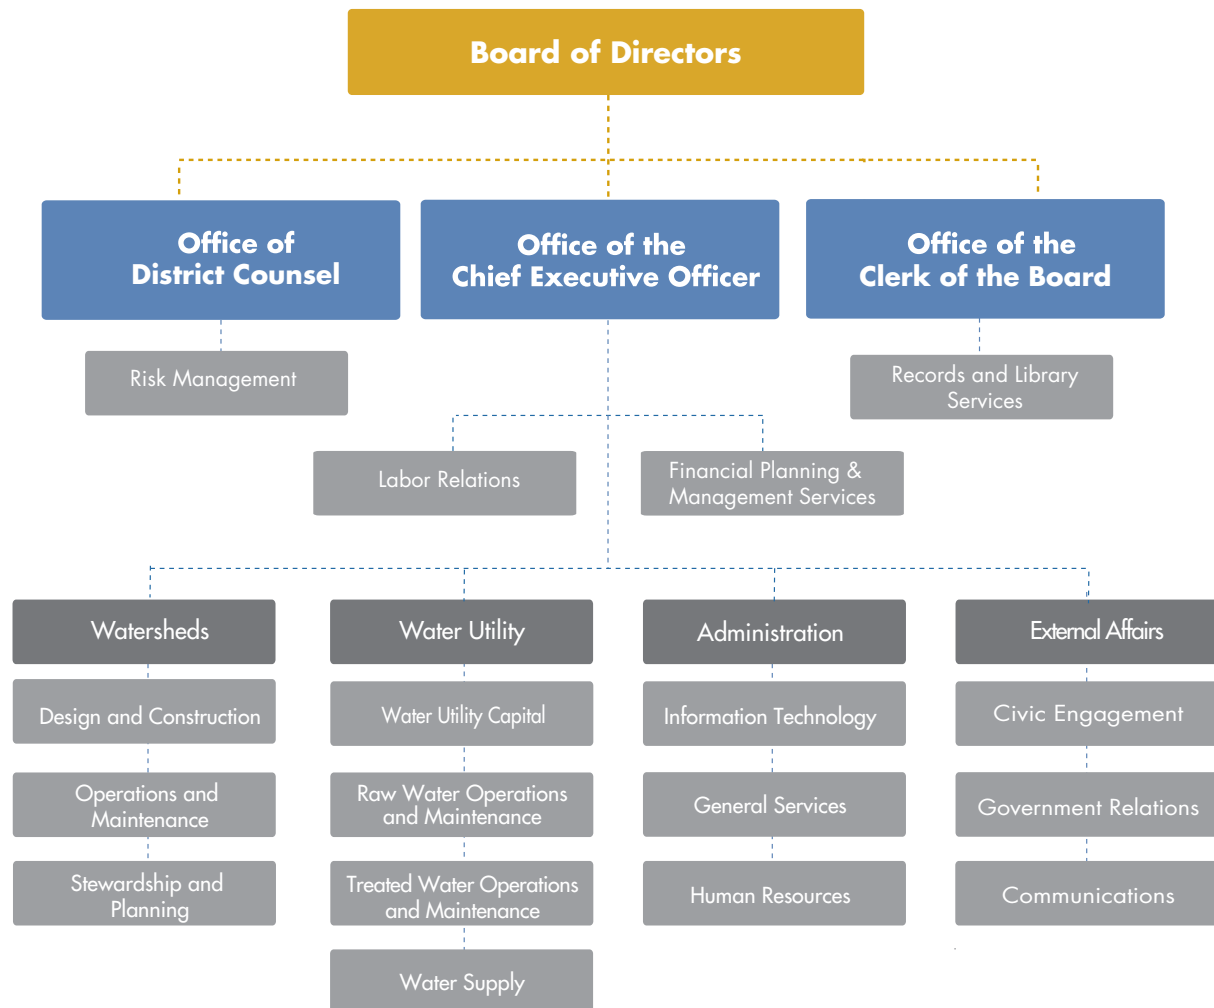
Board of Directors

Office of District Counsel

Office of the Chief Executive Officer

Office of the Clerk of the Board

Risk Management

Records and Library Services

Labor Relations

Financial Planning & Management Services

Watersheds

Design and Construction

Operations and Maintenance

Stewardship and Planning

Water Utility

Water Utility Capital

Raw Water Operations and Maintenance

Treated Water Operations and Maintenance

Water Supply

Administration

Information Technology

General Services

Human Resources

External Affairs

Civic Engagement

Government Relations

Communications